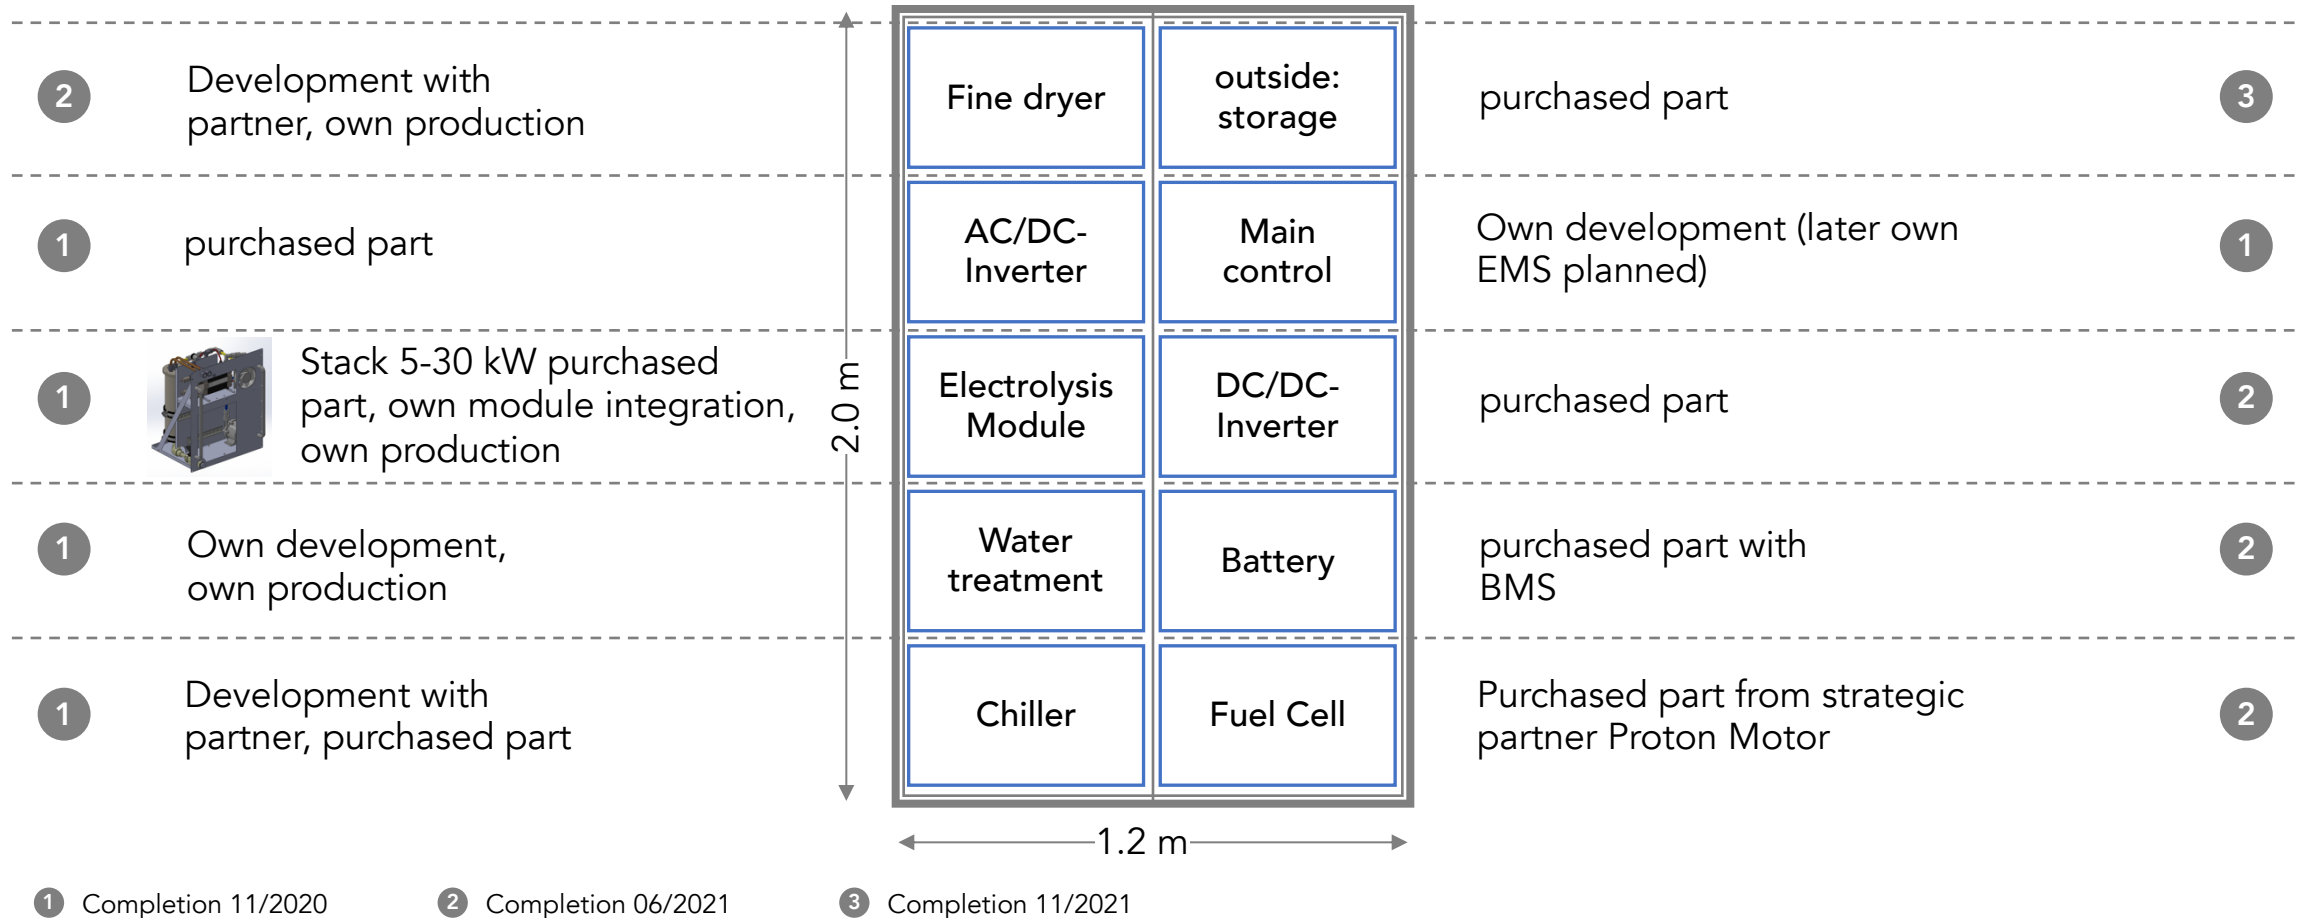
2 Development with partner, own production

Fine dryer

outside: storage

purchased part 3

1 purchased part

AC/DC-Inverter

Main control

Own development (later own EMS planned) 1

1 Stack 5-30 kW purchased part, own module integration, own production

2.0 m

Electrolysis Module

DC/DC-Inverter

purchased part 2

1 Own development, own production

Water treatment

Battery

purchased part with BMS 2

1 Development with partner, purchased part

Chiller

Fuel Cell

Purchased part from strategic partner Proton Motor 2

1.2 m

1 Completion 11/2020 2 Completion 06/2021 3 Completion 11/2021